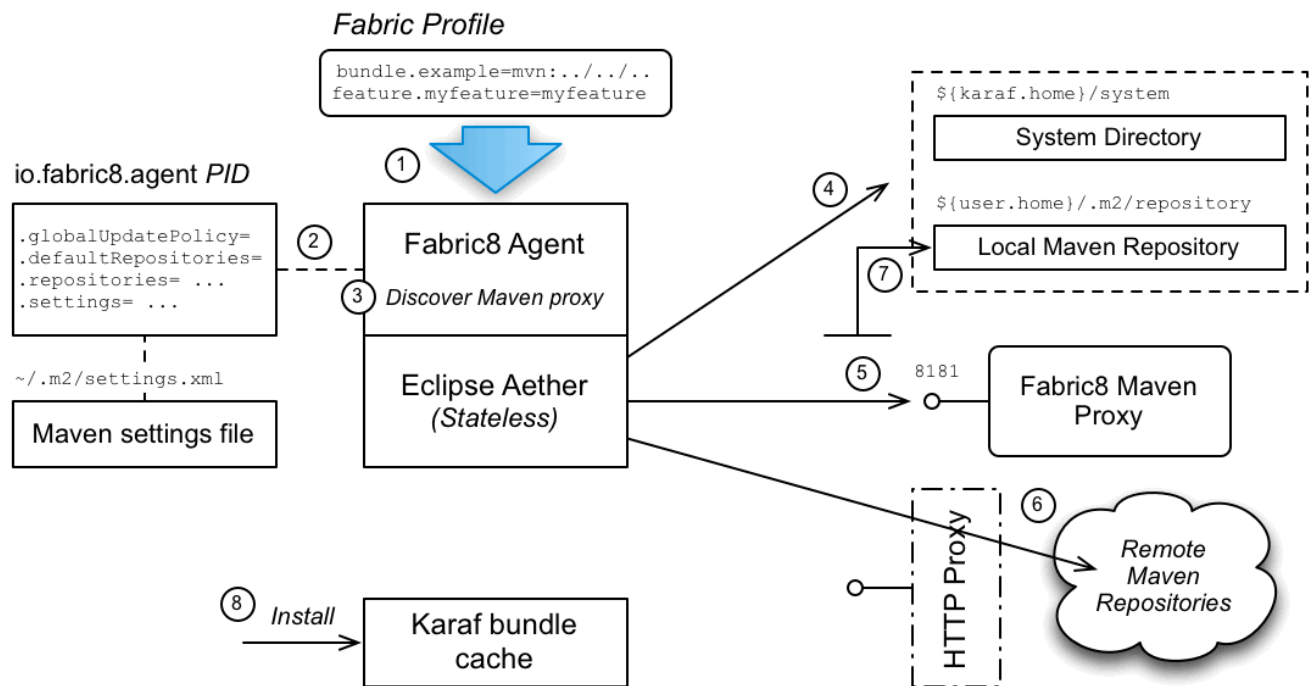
Fabric Profile

bundle.example=mvn:../../..
feature.myfeature=myfeature

1

io.fabric8.agent PID

.globalUpdatePolicy=
.defaultRepositories=
.repositories= ...
.settings= ...

2

Fabric8 Agent

3 Discover Maven proxy

~/.m2/settings.xml

Maven settings file

Eclipse Aether
(Stateless)

4

${karaf.home}/system

System Directory

${user.home}/.m2/repository

Local Maven Repository

7

5

8181

Fabric8 Maven Proxy

6

HTTP Proxy

Remote Maven Repositories

8 Install

Karaf bundle cache